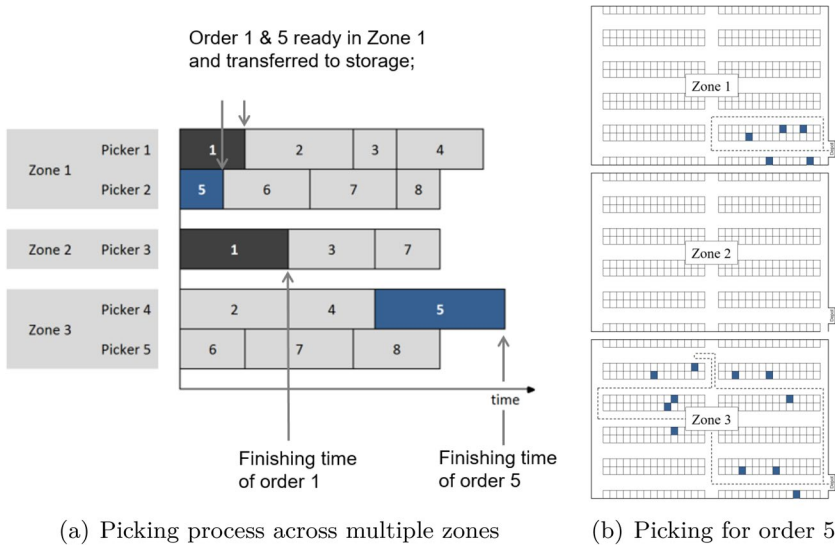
Order 1 & 5 ready in Zone 1 and transferred to storage;

| | | | | | |
|---|---|---|---|---|---|
| Zone 1 | Picker 1 | 1 | 2 | 3 | 4 |
| | Picker 2 | 5 | 6 | 7 | 8 |
| Zone 2 | Picker 3 | 1 | 3 | 7 | |
| Zone 3 | Picker 4 | 2 | 4 | 5 | |
| | Picker 5 | 6 | 7 | 8 | |

time

Finishing time of order 1

Finishing time of order 5

(a) Picking process across multiple zones

Zone 1

Zone 2

Zone 3

(b) Picking for order 5